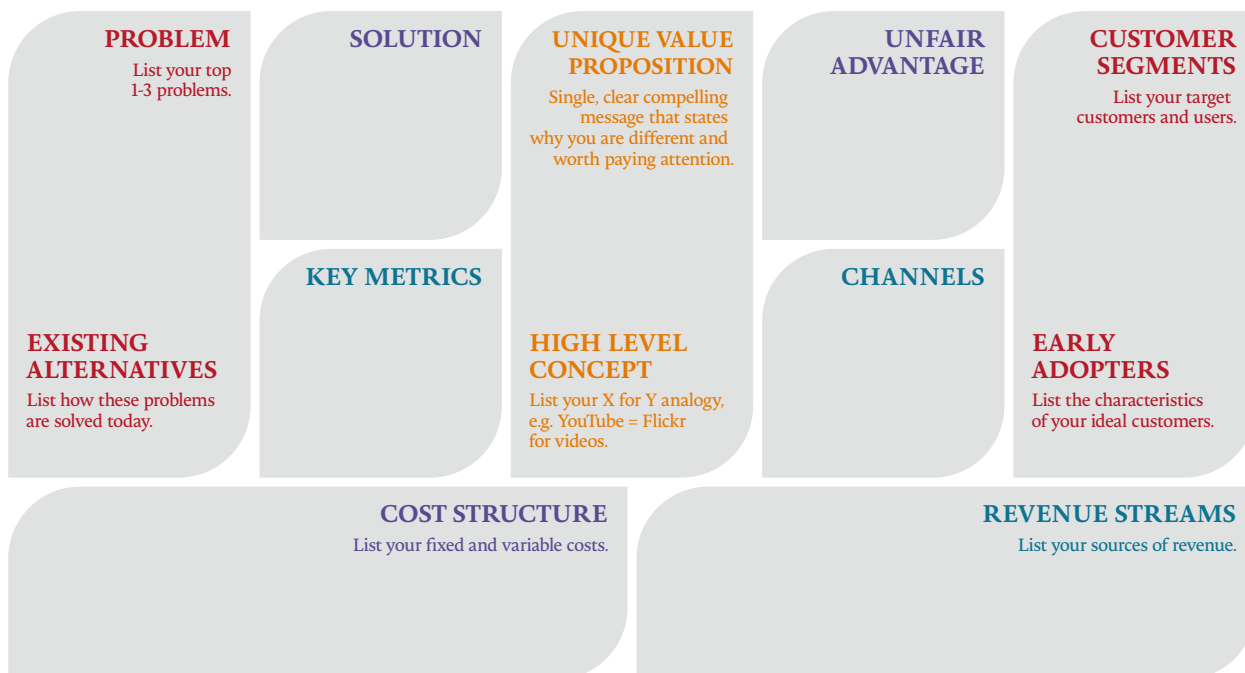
PROBLEM
List your top 1-3 problems.

EXISTING ALTERNATIVES
List how these problems are solved today.

SOLUTION

KEY METRICS

UNIQUE VALUE PROPOSITION
Single, clear compelling message that states why you are different and worth paying attention.

HIGH LEVEL CONCEPT
List your X for Y analogy, e.g. YouTube = Flickr for videos.

UNFAIR ADVANTAGE

CHANNELS

CUSTOMER SEGMENTS
List your target customers and users.

EARLY ADOPTERS
List the characteristics of your ideal customers.

COST STRUCTURE
List your fixed and variable costs.

REVENUE STREAMS
List your sources of revenue.